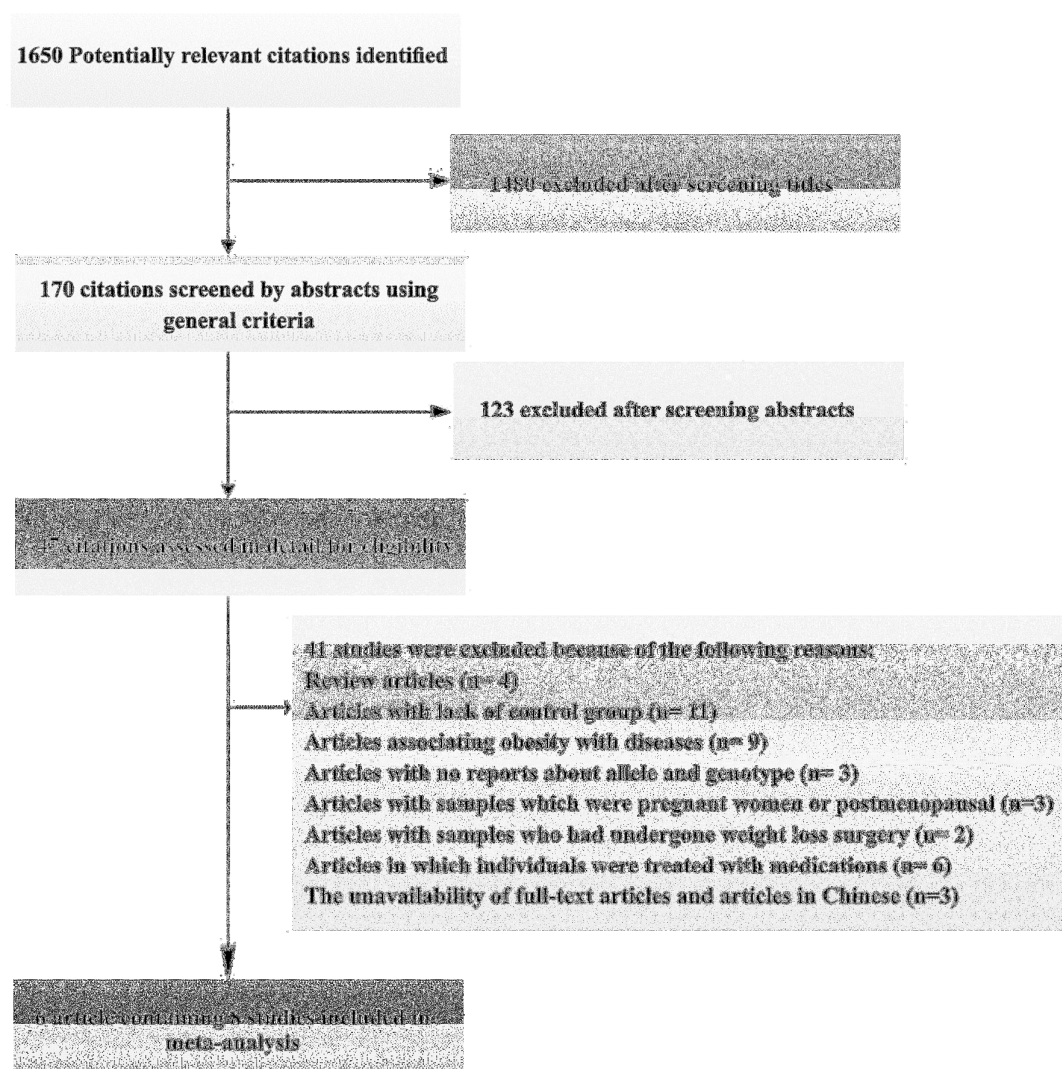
1650 Potentially relevant citations identified

1480 excluded after screening titles

170 citations screened by abstracts using general criteria

123 excluded after screening abstracts

47 citations assessed in detail for eligibility

41 studies were excluded because of the following reasons:
Review articles (n= 4)
Articles with lack of control group (n= 11)
Articles associating obesity with diseases (n= 9)
Articles with no reports about allele and genotype (n= 3)
Articles with samples which were pregnant women or postmenopausal (n=3)
Articles with samples who had undergone weight loss surgery (n= 2)
Articles in which individuals were treated with medications (n= 6)
The unavailability of full-text articles and articles in Chinese (n=3)

6 article containing 8 studies included in meta-analysis